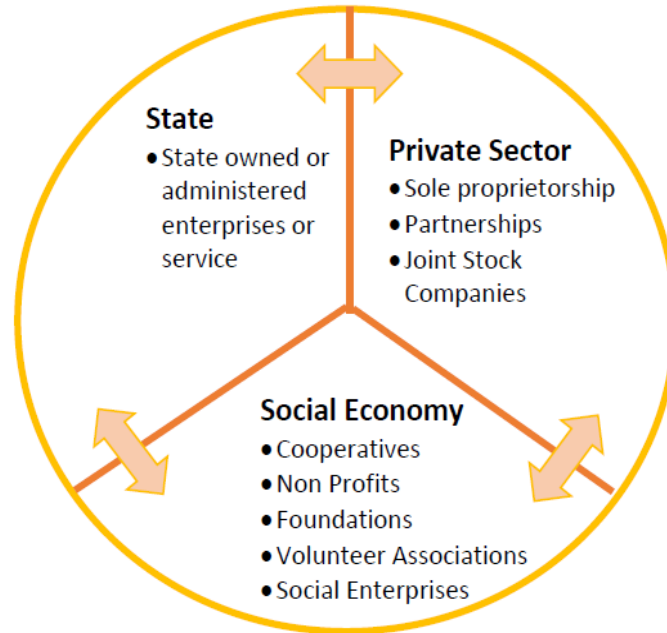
State
- State owned or administered enterprises or service

Private Sector
- Sole proprietorship
- Partnerships
- Joint Stock Companies

Social Economy
- Cooperatives
- Non Profits
- Foundations
- Volunteer Associations
- Social Enterprises